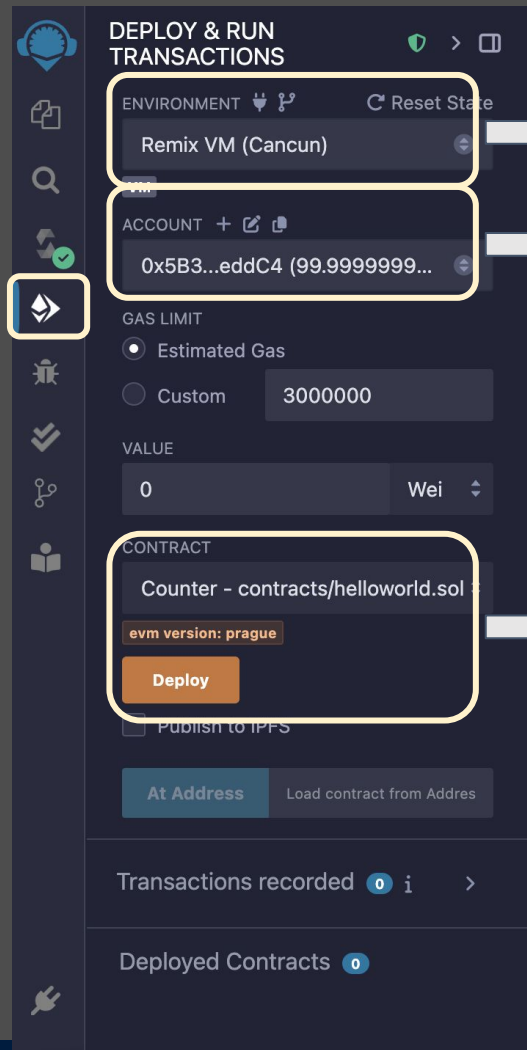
DEPLOY & RUN TRANSACTIONS

ENVIRONMENT

Reset State

Remix VM (Cancun)

VM

ACCOUNT

0x5B3...eddC4 (99.9999999...

GAS LIMIT

Estimated Gas

Custom

3000000

VALUE

0

Wei

CONTRACT

Counter - contracts/helloworld.sol

evm version: prague

Deploy

Publish to IPFS

At Address

Load contract from Addres

Transactions recorded 0

Deployed Contracts 0